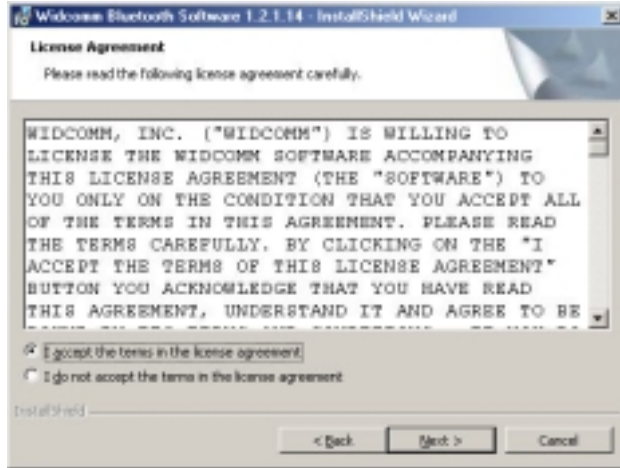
Widcomm Bluetooth Software 1.2.1.14 - InstallShield Wizard

License Agreement

Please read the following license agreement carefully.

WIDCOMM, INC. ("WIDCOMM") IS WILLING TO LICENSE THE WIDCOMM SOFTWARE ACCOMPANYING THIS LICENSE AGREEMENT (THE "SOFTWARE") TO YOU ONLY ON THE CONDITION THAT YOU ACCEPT ALL OF THE TERMS IN THIS AGREEMENT. PLEASE READ THE TERMS CAREFULLY. BY CLICKING ON THE "I ACCEPT THE TERMS OF THIS LICENSE AGREEMENT" BUTTON YOU ACKNOWLEDGE THAT YOU HAVE READ THIS AGREEMENT, UNDERSTAND IT AND AGREE TO BE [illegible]

I accept the terms in the license agreement

I do not accept the terms in the license agreement

InstallShield

< Back

Next >

Cancel